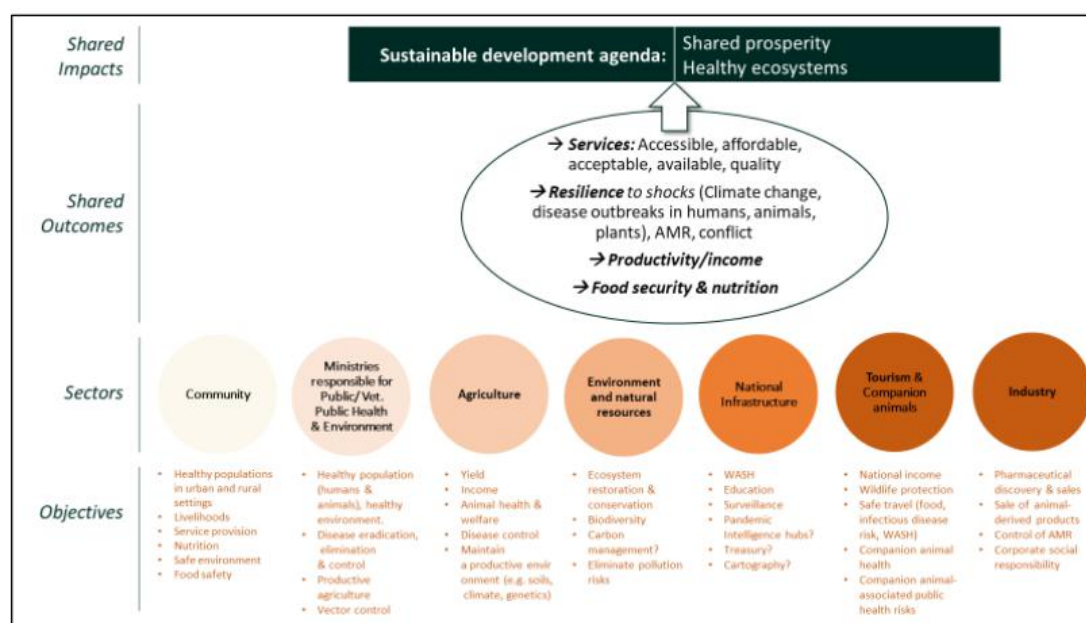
Shared Impacts

Sustainable development agenda: Shared prosperity Healthy ecosystems

Shared Outcomes

→ **Services:** Accessible, affordable, acceptable, available, quality

→ **Resilience** to shocks (Climate change, disease outbreaks in humans, animals, plants), AMR, conflict

→ **Productivity/income**

→ **Food security & nutrition**

Sectors

Community

Ministries responsible for Public/Vet. Public Health & Environment

Agriculture

Environment and natural resources

National Infrastructure

Tourism & Companion animals

Industry

Objectives

- Healthy populations in urban and rural settings
- Livelihoods
- Service provision
- Nutrition
- Safe environment
- Food safety

- Healthy population (humans & animals), healthy environment.
- Disease eradication, elimination & control
- Productive agriculture
- Vector control

- Yield
- Income
- Animal health & welfare
- Disease control
- Maintain a productive environment (e.g. soils, climate, genetics)

- Ecosystem restoration & conservation
- Biodiversity
- Carbon management?
- Eliminate pollution risks

- WASH
- Education
- Surveillance
- Pandemic intelligence hubs?
- Treasury?
- Cartography?

- National income
- Wildlife protection
- Safe travel (food, infectious disease risk, WASH)
- Companion animal health
- Companion animal-associated public health risks

- Pharmaceutical discovery & sales
- Sale of animal-derived products
- Control of AMR
- Corporate social responsibility